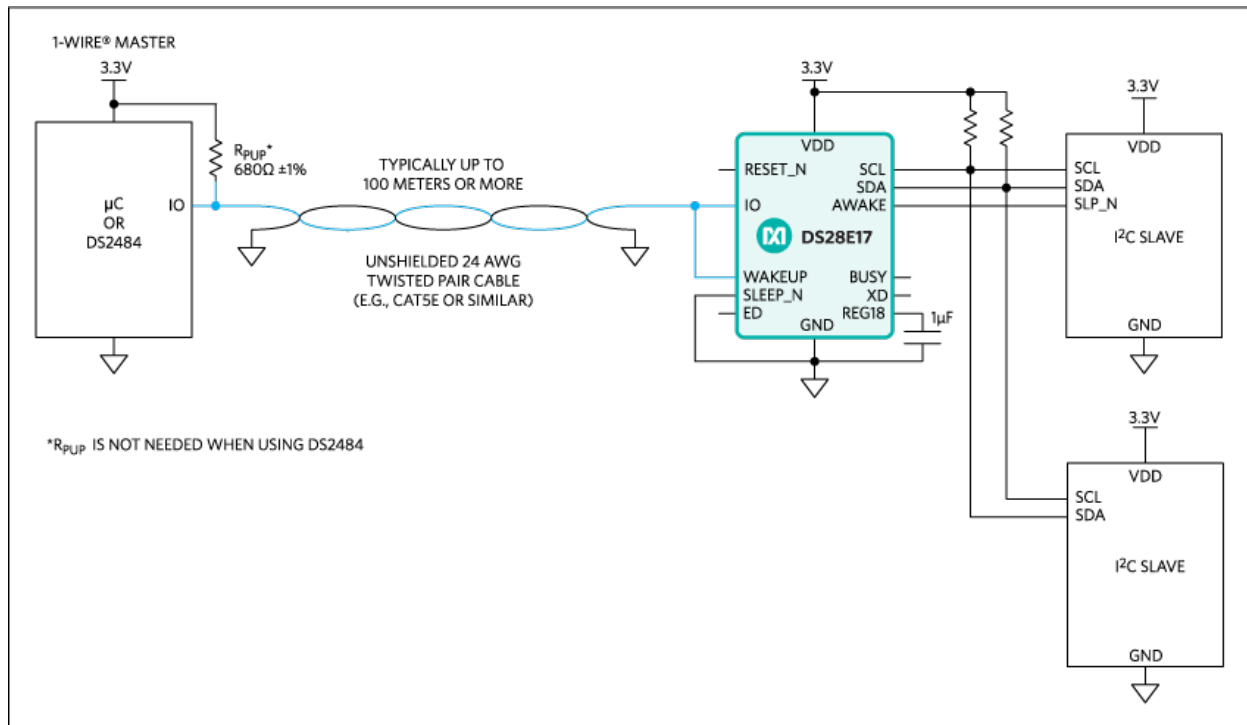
1-WIRE® MASTER

3.3V

$R_{PUP}$*
680Ω ±1%

µC
OR
DS2484

IO

TYPICALLY UP TO
100 METERS OR MORE

UNSHIELDED 24 AWG
TWISTED PAIR CABLE
(E.G., CAT5E OR SIMILAR)

3.3V

VDD

RESET_N

SCL

SDA

IO

AWAKE

DS28E17

WAKEUP

BUSY

SLEEP_N

XD

ED

REG18

GND

1µF

3.3V

VDD

SCL

SDA

SLP_N

I²C SLAVE

GND

3.3V

VDD

SCL

SDA

I²C SLAVE

GND

*$R_{PUP}$ IS NOT NEEDED WHEN USING DS2484